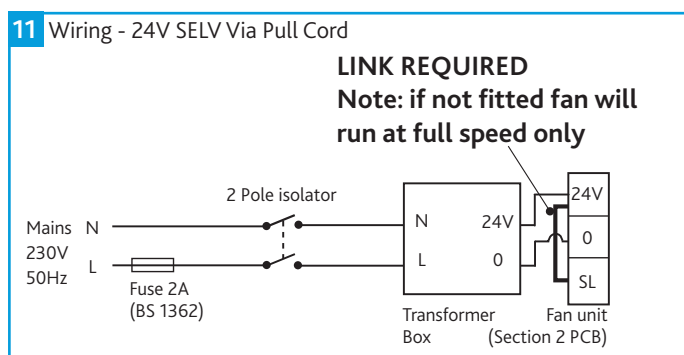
11 Wiring - 24V SELV Via Pull Cord

LINK REQUIRED
Note: if not fitted fan will run at full speed only

2 Pole isolator

Mains 230V 50Hz

N

L

Fuse 2A (BS 1362)

N

L

24V

0

Transformer Box

24V

0

SL

Fan unit (Section 2 PCB)